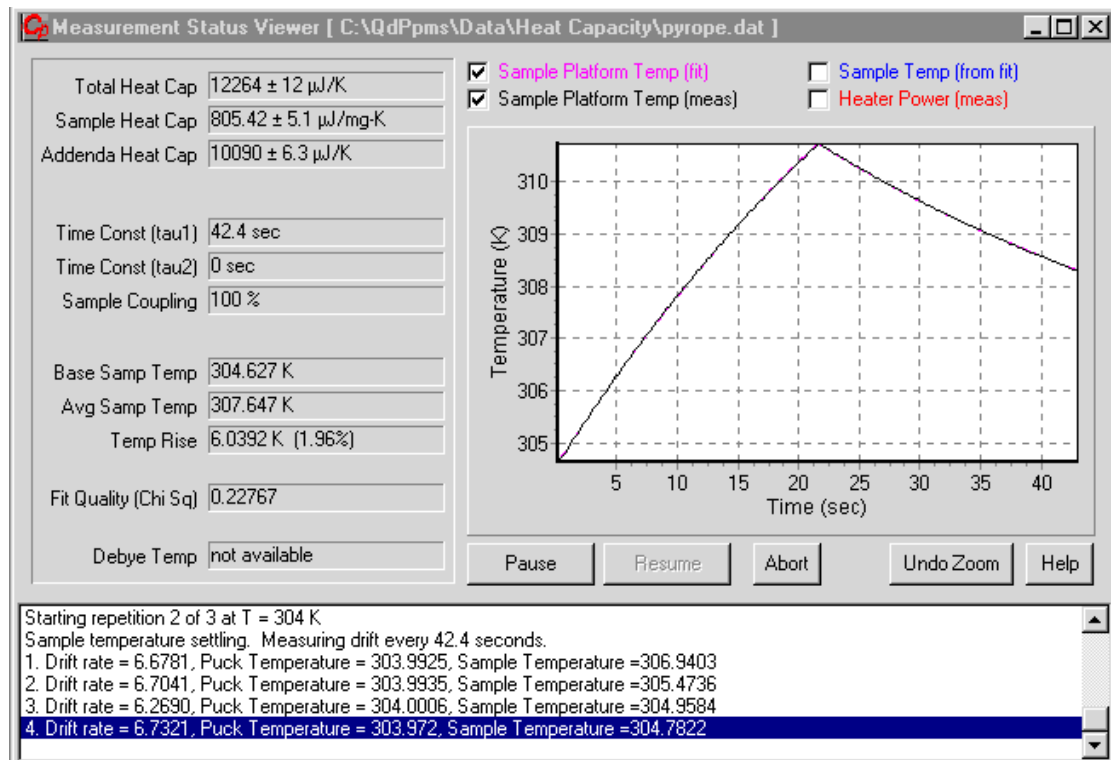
Cp Measurement Status Viewer [ C:\QdPpms\Data\Heat Capacity\pyrope.dat ]

Total Heat Cap 12264 ± 12 µJ/K
Sample Heat Cap 805.42 ± 5.1 µJ/mg-K
Addenda Heat Cap 10090 ± 6.3 µJ/K

Time Const (tau1) 42.4 sec
Time Const (tau2) 0 sec
Sample Coupling 100 %

Base Samp Temp 304.627 K
Avg Samp Temp 307.647 K
Temp Rise 6.0392 K (1.96%)

Fit Quality (Chi Sq) 0.22767

Debye Temp not available

Sample Platform Temp (fit)
Sample Platform Temp (meas)
Sample Temp (from fit)
Heater Power (meas)

Temperature (K)
310
309
308
307
306
305
5 10 15 20 25 30 35 40
Time (sec)

Pause Resume Abort Undo Zoom Help

Starting repetition 2 of 3 at T = 304 K
Sample temperature settling. Measuring drift every 42.4 seconds.
1. Drift rate = 6.6781, Puck Temperature = 303.9925, Sample Temperature =306.9403
2. Drift rate = 6.7041, Puck Temperature = 303.9935, Sample Temperature =305.4736
3. Drift rate = 6.2690, Puck Temperature = 304.0006, Sample Temperature =304.9584
4. Drift rate = 6.7321, Puck Temperature = 303.972, Sample Temperature =304.7822